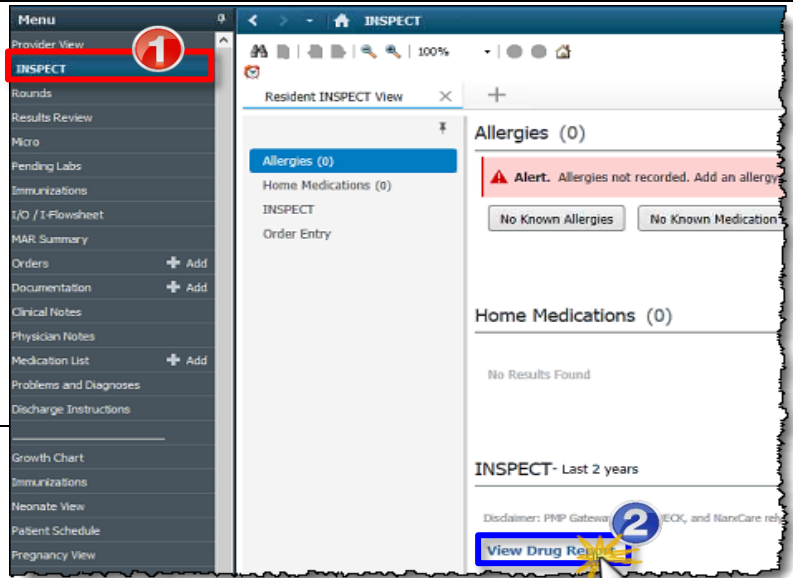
Menu
Provider View
INSPECT
Rounds
Results Review
Micro
Pending Labs
Immunizations
I/O / I-Flowsheet
MAR Summary
Orders Add
Documentation Add
Clinical Notes
Physician Notes
Medication List Add
Problems and Diagnoses
Discharge Instructions
Growth Chart
Immunizations
Neonate View
Patient Schedule
Pregnancy View

1

INSPECT

100%

Resident INSPECT View

Allergies (0)
Home Medications (0)
INSPECT
Order Entry

Allergies (0)
Alert. Allergies not recorded. Add an allergy
No Known Allergies
No Known Medication

Home Medications (0)
No Results Found

INSPECT- Last 2 years
Disclaimer: PMP Gatewa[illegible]ECK, and NarxCare rel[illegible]
2
View Drug Rep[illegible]